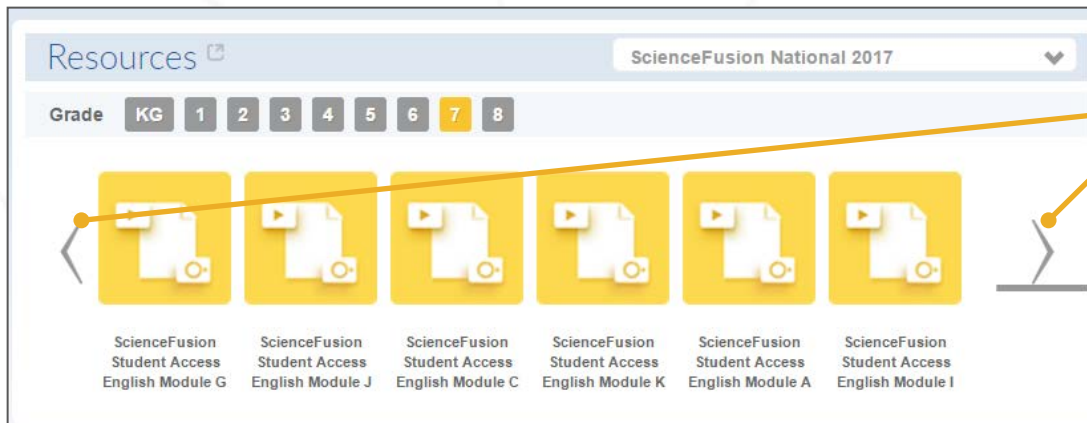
Resources

ScienceFusion National 2017

Grade KG 1 2 3 4 5 6 7 8

ScienceFusion Student Access English Module G

ScienceFusion Student Access English Module J

ScienceFusion Student Access English Module C

ScienceFusion Student Access English Module K

ScienceFusion Student Access English Module A

ScienceFusion Student Access English Module I